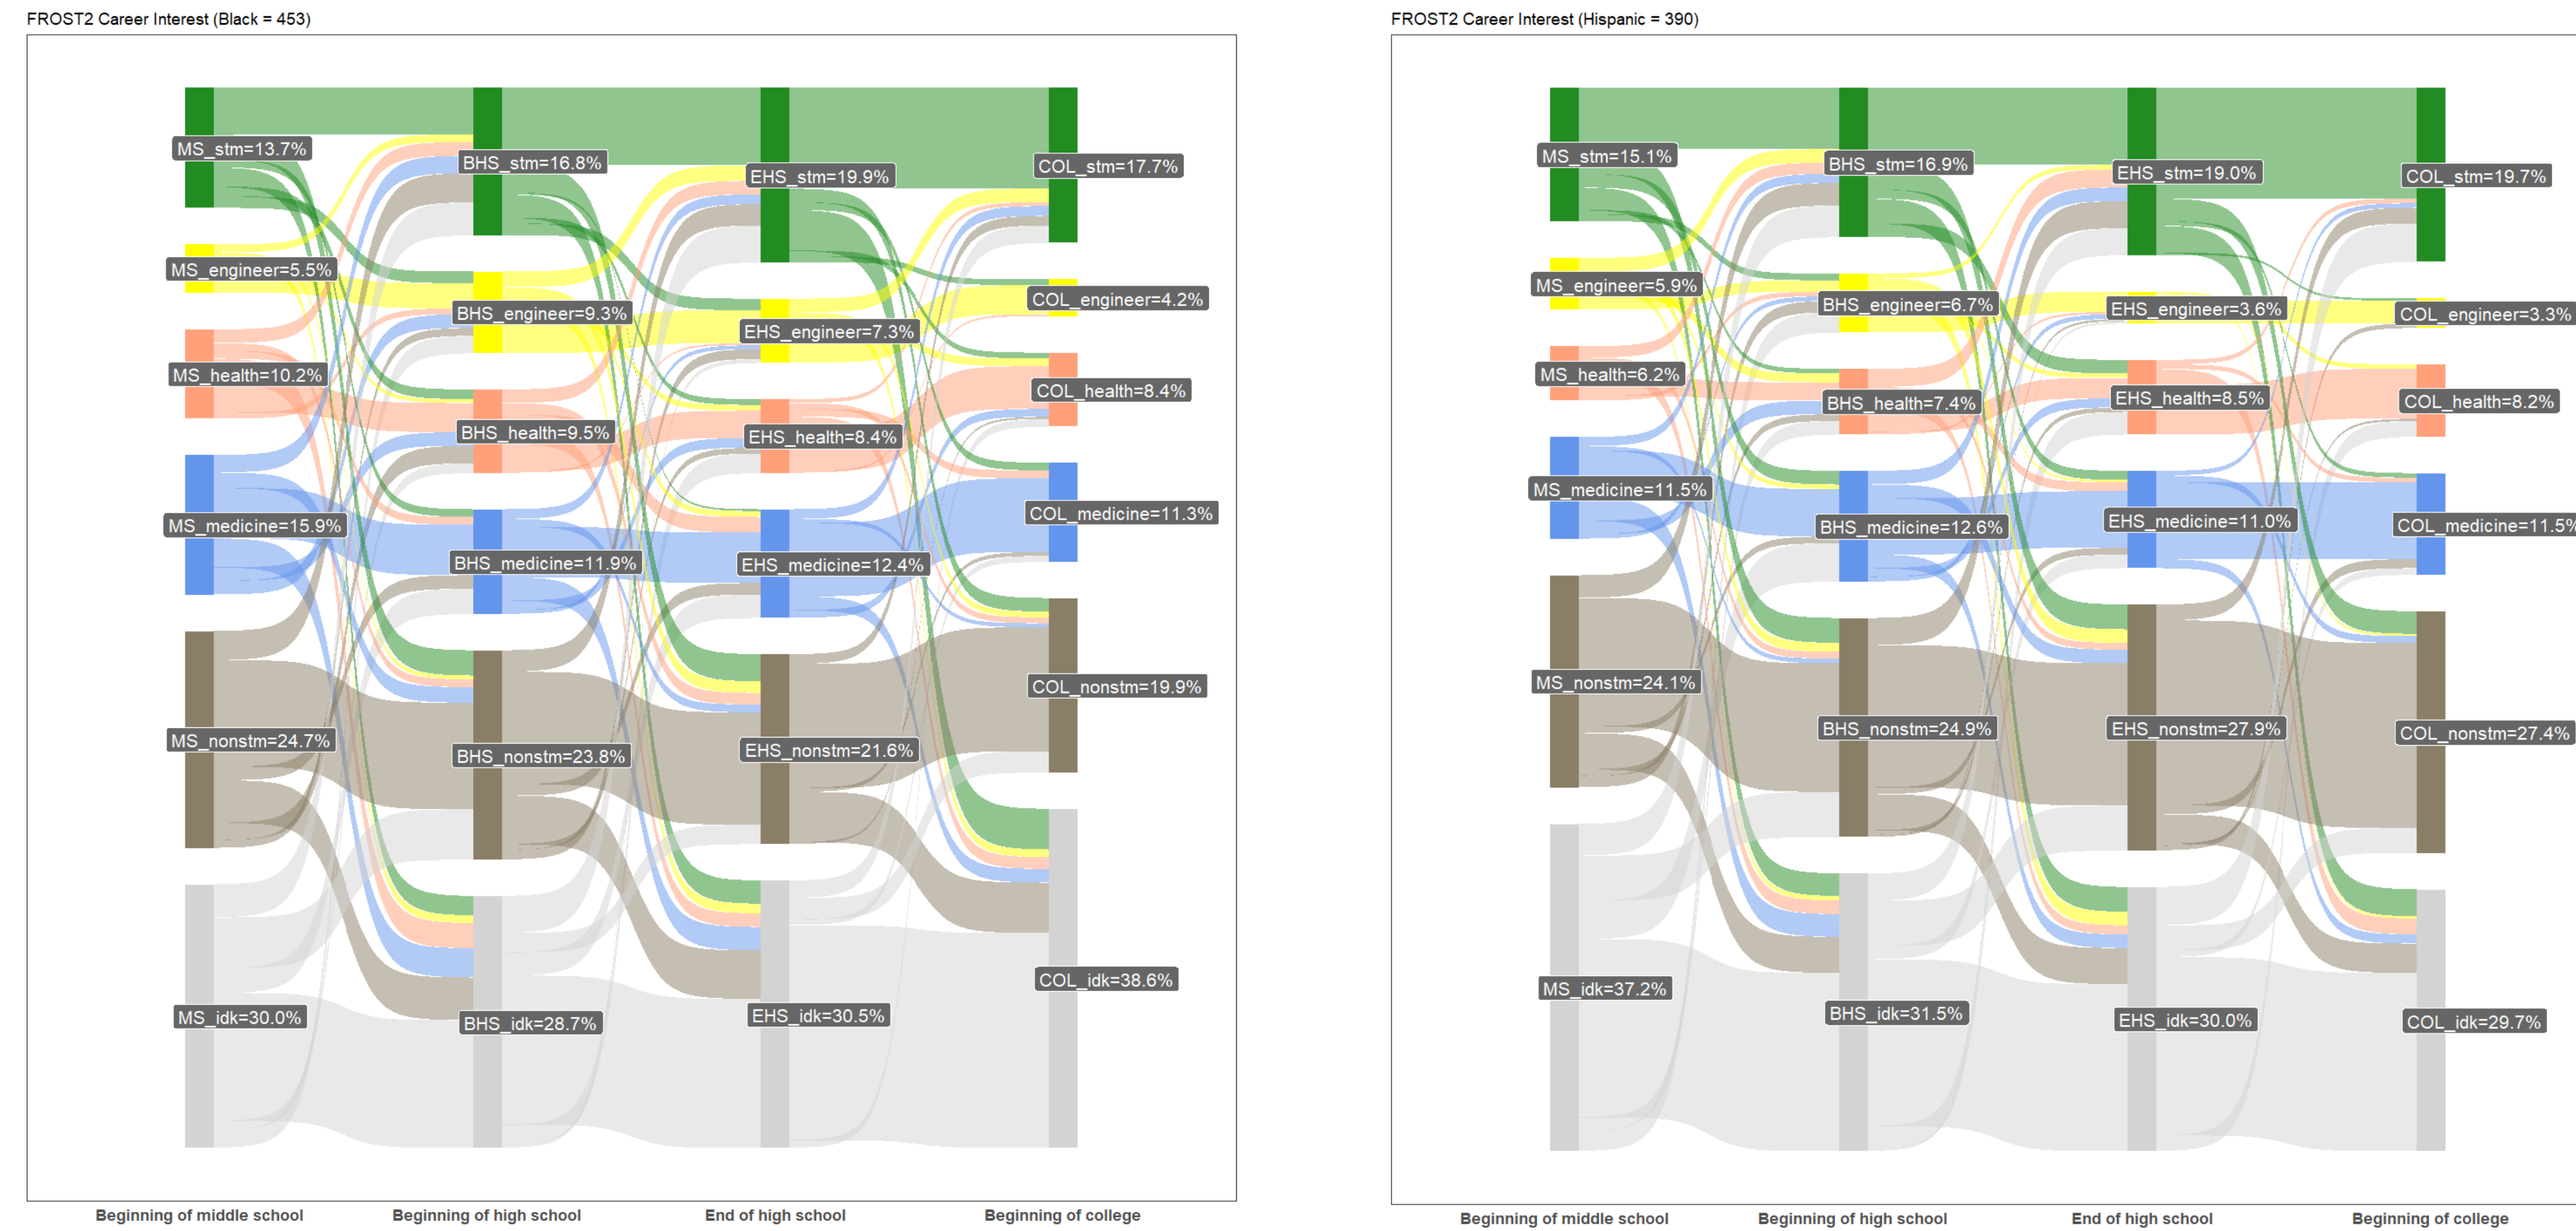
FROST2 Career Interest (Black = 453)

MS_stm=13.7%
MS_engineer=5.5%
MS_health=10.2%
MS_medicine=15.9%
MS_nonstm=24.7%
MS_idk=30.0%

BHS_stm=16.8%
BHS_engineer=9.3%
BHS_health=9.5%
BHS_medicine=11.9%
BHS_nonstm=23.8%
BHS_idk=28.7%

EHS_stm=19.9%
EHS_engineer=7.3%
EHS_health=8.4%
EHS_medicine=12.4%
EHS_nonstm=21.6%
EHS_idk=30.5%

COL_stm=17.7%
COL_engineer=4.2%
COL_health=8.4%
COL_medicine=11.3%
COL_nonstm=19.9%
COL_idk=38.6%

Beginning of middle school
Beginning of high school
End of high school
Beginning of college

FROST2 Career Interest (Hispanic = 390)

MS_stm=15.1%
MS_engineer=5.9%
MS_health=6.2%
MS_medicine=11.5%
MS_nonstm=24.1%
MS_idk=37.2%

BHS_stm=16.9%
BHS_engineer=6.7%
BHS_health=7.4%
BHS_medicine=12.6%
BHS_nonstm=24.9%
BHS_idk=31.5%

EHS_stm=19.0%
EHS_engineer=3.6%
EHS_health=8.5%
EHS_medicine=11.0%
EHS_nonstm=27.9%
EHS_idk=30.0%

COL_stm=19.7%
COL_engineer=3.3%
COL_health=8.2%
COL_medicine=11.5%
COL_nonstm=27.4%
COL_idk=29.7%

Beginning of middle school
Beginning of high school
End of high school
Beginning of college